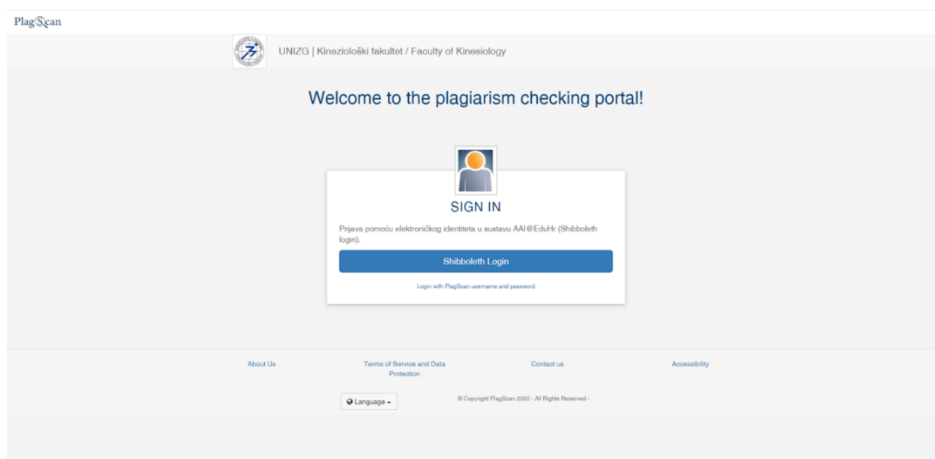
PlagScan

UNIZG | Kineziološki fakultet / Faculty of Kinesiology

Welcome to the plagiarism checking portal!

SIGN IN

Prijava pomoću elektroničkog identiteta u sustavu AAI@EduHr (Shibboleth login).

Shibboleth Login

Login with PlagScan username and password

About Us

Terms of Service and Data Protection

Contact us

Accessibility

Language

© Copyright PlagScan 2020 - All Rights Reserved -